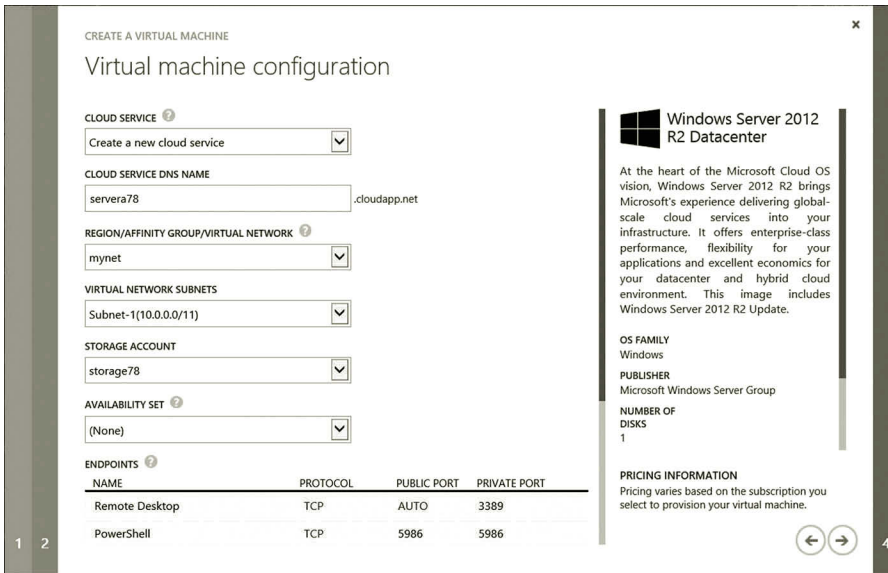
CREATE A VIRTUAL MACHINE

Virtual machine configuration

CLOUD SERVICE ?

Create a new cloud service

CLOUD SERVICE DNS NAME

servera78 .cloudapp.net

REGION/AFFINITY GROUP/VIRTUAL NETWORK ?

mynet

VIRTUAL NETWORK SUBNETS

Subnet-1(10.0.0.0/11)

STORAGE ACCOUNT

storage78

AVAILABILITY SET ?

(None)

ENDPOINTS ?

| NAME | PROTOCOL | PUBLIC PORT | PRIVATE PORT |
|---|---|---|---|
| Remote Desktop | TCP | AUTO | 3389 |
| PowerShell | TCP | 5986 | 5986 |

Windows Server 2012 R2 Datacenter

At the heart of the Microsoft Cloud OS vision, Windows Server 2012 R2 brings Microsoft's experience delivering global-scale cloud services into your infrastructure. It offers enterprise-class performance, flexibility for your applications and excellent economics for your datacenter and hybrid cloud environment. This image includes Windows Server 2012 R2 Update.

OS FAMILY
Windows

PUBLISHER
Microsoft Windows Server Group

NUMBER OF DISKS
1

PRICING INFORMATION
Pricing varies based on the subscription you select to provision your virtual machine.

1 2 4